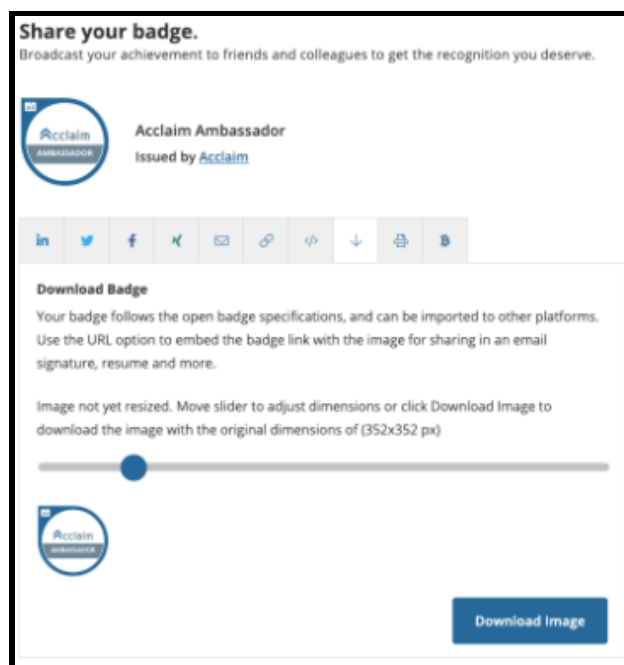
Share your badge.
Broadcast your achievement to friends and colleagues to get the recognition you deserve.

Acclaim
AMBASSADOR

Acclaim Ambassador
Issued by Acclaim

in

Download Badge
Your badge follows the open badge specifications, and can be imported to other platforms. Use the URL option to embed the badge link with the image for sharing in an email signature, resume and more.

Image not yet resized. Move slider to adjust dimensions or click Download Image to download the image with the original dimensions of (352x352 px)

Acclaim
AMBASSADOR

Download Image